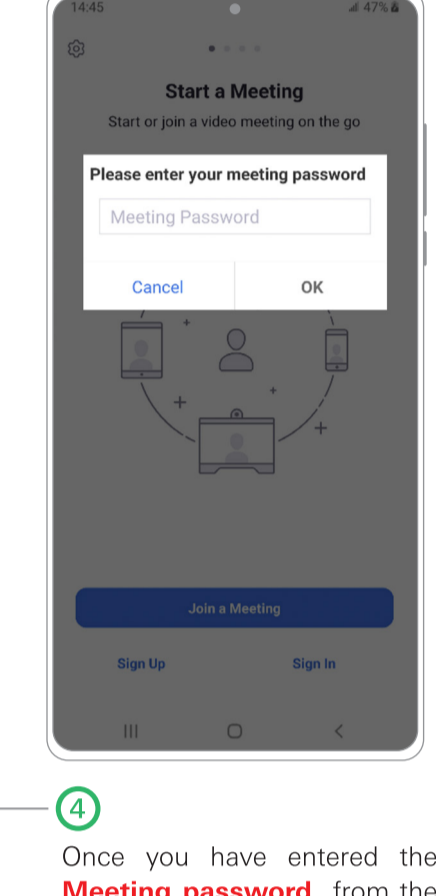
14:45
47%

Start a Meeting
Start or join a video meeting on the go

Please enter your meeting password
Meeting Password
Cancel
OK

Join a Meeting
Sign Up
Sign In

4
Once you have entered the Meeting password, from the